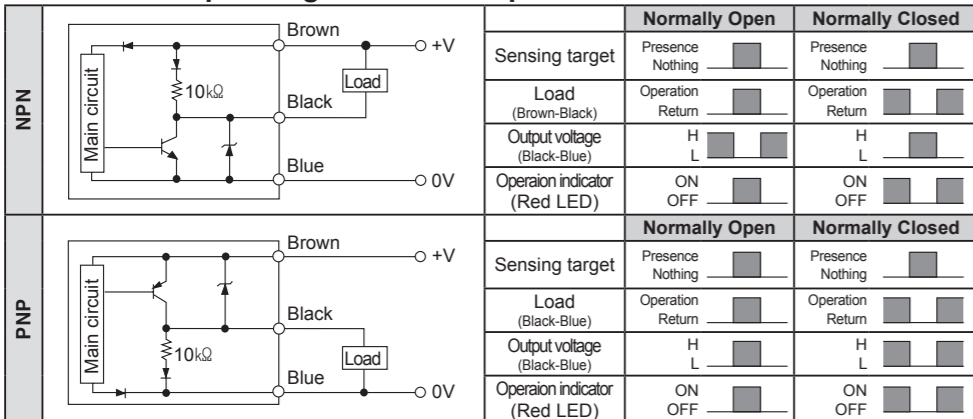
NPN

Main circuit

10kΩ

Brown

+V

Load

Black

Blue

0V

| | Normally Open | Normally Closed |
|---|---|---|
| Sensing target | Presence Nothing | Presence Nothing |
| Load (Brown-Black) | Operation Return | Operation Return |
| Output voltage (Black-Blue) | H L | H L |
| Operaion indicator (Red LED) | ON OFF | ON OFF |

PNP

Main circuit

10kΩ

Brown

+V

Black

Load

Blue

0V

| | Normally Open | Normally Closed |
|---|---|---|
| Sensing target | Presence Nothing | Presence Nothing |
| Load (Black-Blue) | Operation Return | Operation Return |
| Output voltage (Black-Blue) | H L | H L |
| Operaion indicator (Red LED) | ON OFF | ON OFF |